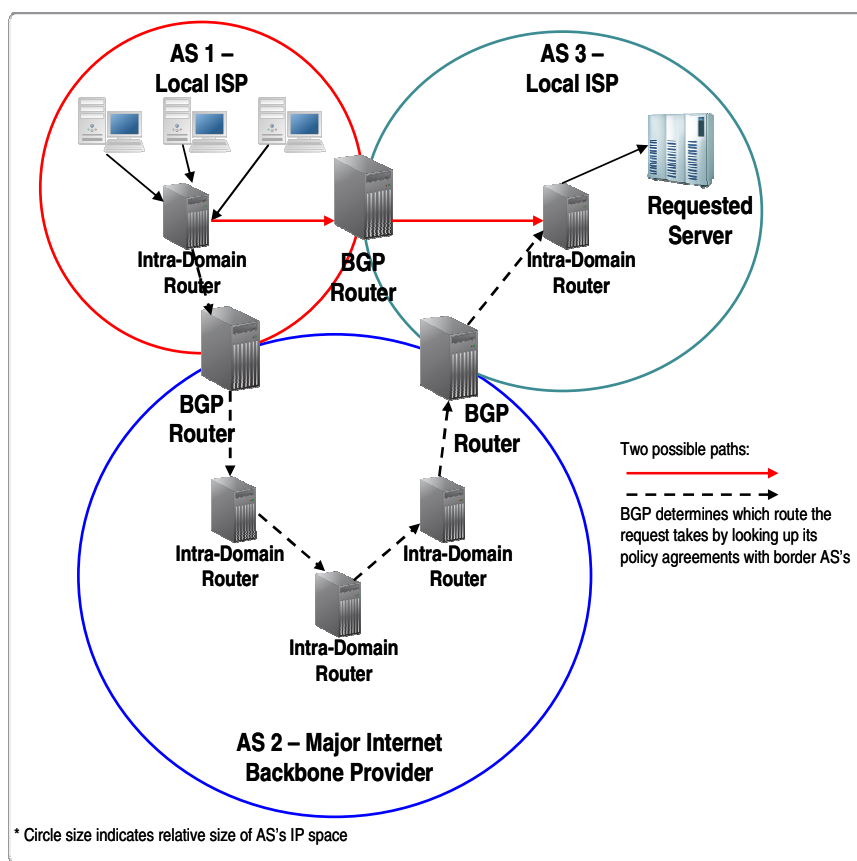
AS 1 – Local ISP

AS 3 – Local ISP

Requested Server

Intra-Domain Router

BGP Router

Intra-Domain Router

BGP Router

BGP Router

Two possible paths:

BGP determines which route the request takes by looking up its policy agreements with border AS's

Intra-Domain Router

Intra-Domain Router

Intra-Domain Router

AS 2 – Major Internet Backbone Provider

* Circle size indicates relative size of AS's IP space